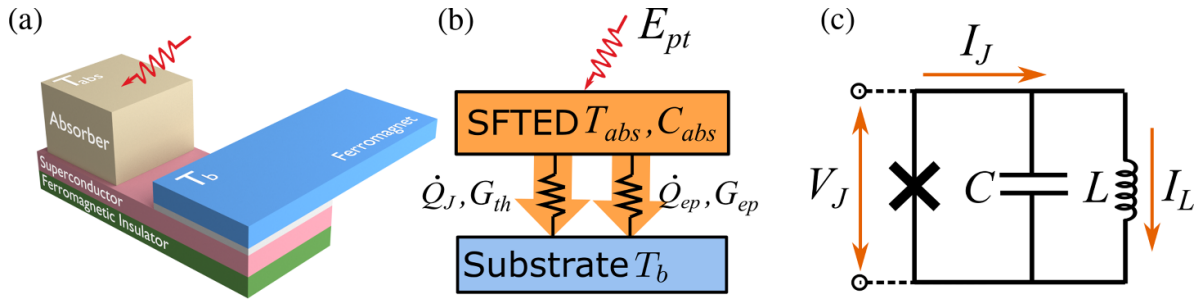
(a)

$T_{abs}$

Absorber

Ferromagnet

$T_b$

Superconductor

Ferromagnetic Insulator

(b)

$E_{pt}$

SFTED $T_{abs}, C_{abs}$

$\dot{Q}_J, G_{th}$

$\dot{Q}_{ep}, G_{ep}$

Substrate $T_b$

(c)

$I_J$

$V_J$

$C$

$L$

$I_L$